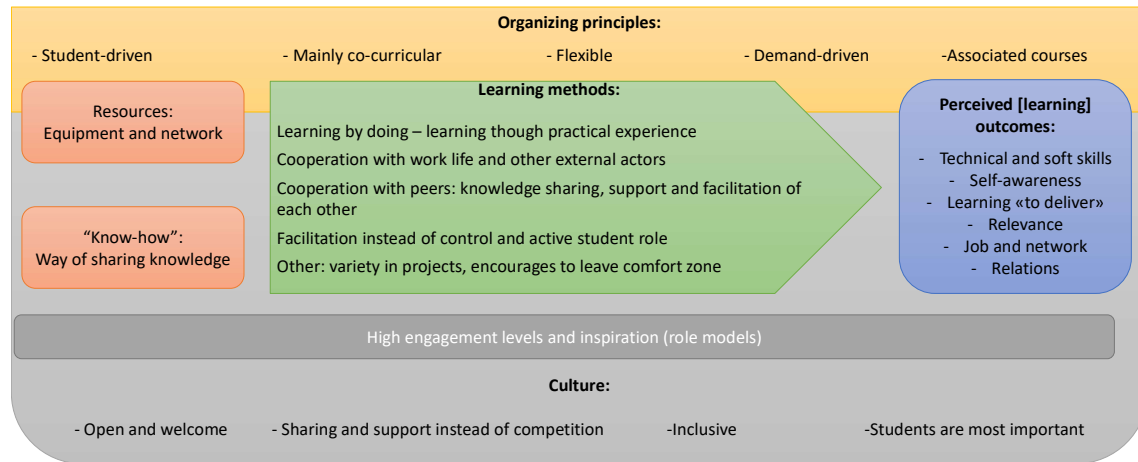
**Organizing principles:**

- Student-driven - Mainly co-curricular - Flexible - Demand-driven -Associated courses

Resources:
Equipment and network

"Know-how":
Way of sharing knowledge

**Learning methods:**

Learning by doing – learning though practical experience

Cooperation with work life and other external actors

Cooperation with peers: knowledge sharing, support and facilitation of each other

Facilitation instead of control and active student role

Other: variety in projects, encourages to leave comfort zone

**Perceived [learning] outcomes:**

- Technical and soft skills
- Self-awareness
- Learning «to deliver»
- Relevance
- Job and network
- Relations

High engagement levels and inspiration (role models)

**Culture:**

- Open and welcome - Sharing and support instead of competition -Inclusive -Students are most important